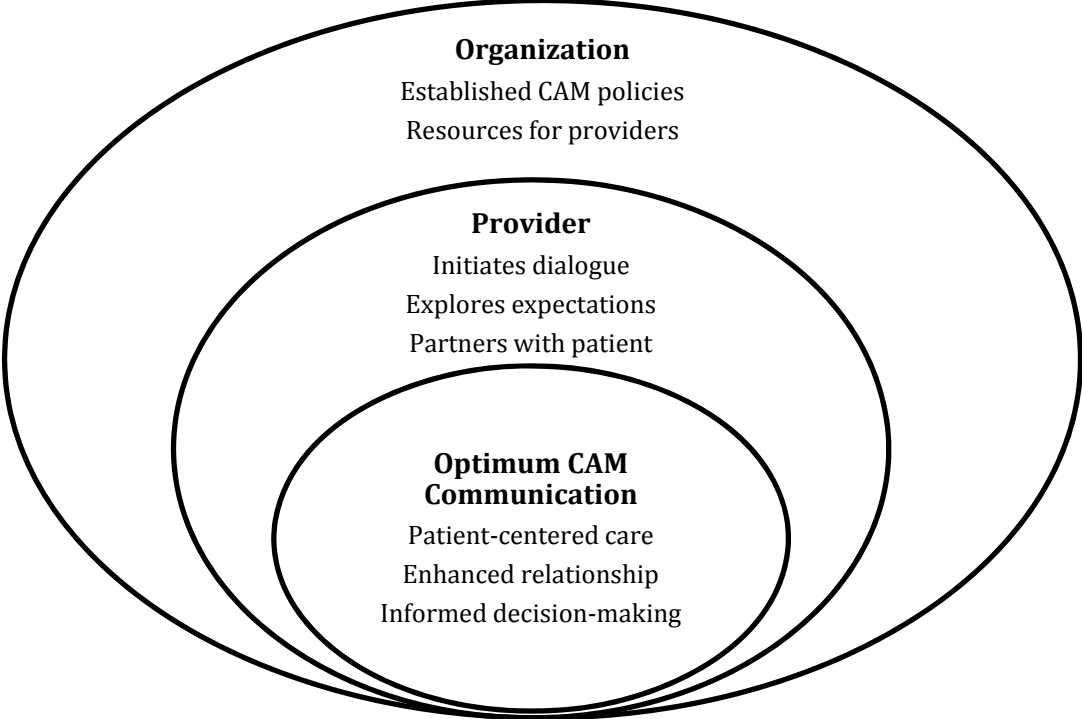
Organization
Established CAM policies
Resources for providers

Provider
Initiates dialogue
Explores expectations
Partners with patient

Optimum CAM Communication
Patient-centered care
Enhanced relationship
Informed decision-making